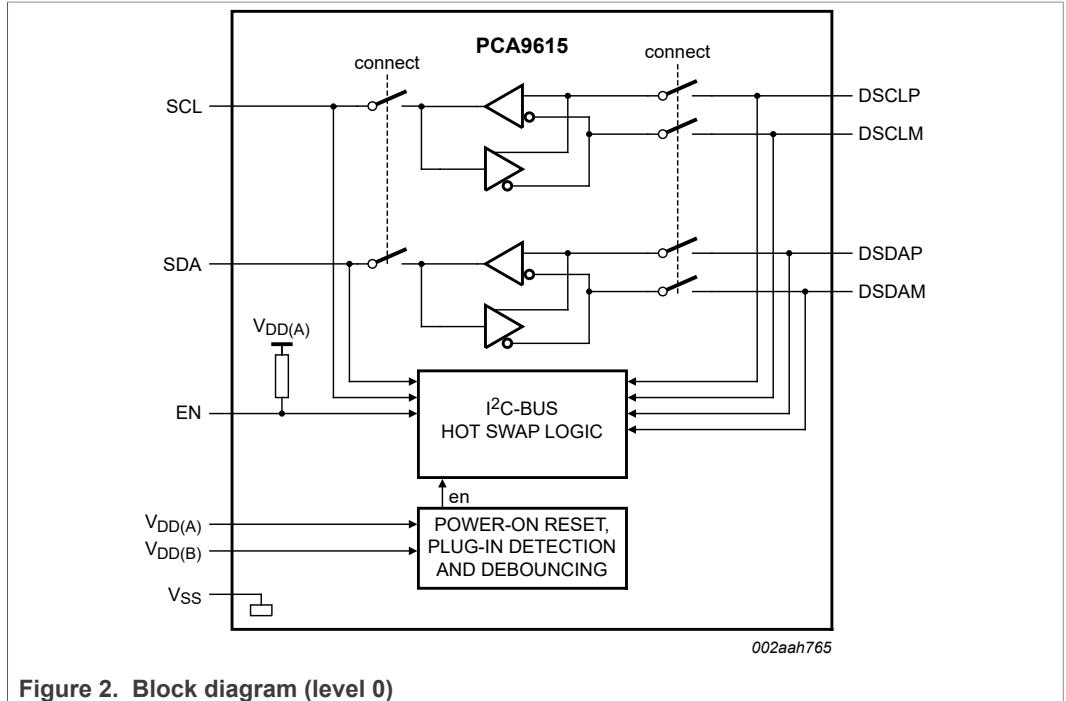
PCA9615

connect

connect

SCL

DSCLP

DSCLM

SDA

DSDAP

DSDAM

$V_{DD(A)}$

EN

I$^2$C-BUS
HOT SWAP LOGIC

en

$V_{DD(A)}$

$V_{DD(B)}$

$V_{SS}$

POWER-ON RESET,
PLUG-IN DETECTION
AND DEBOUNCING

002aah765

Figure 2. Block diagram (level 0)